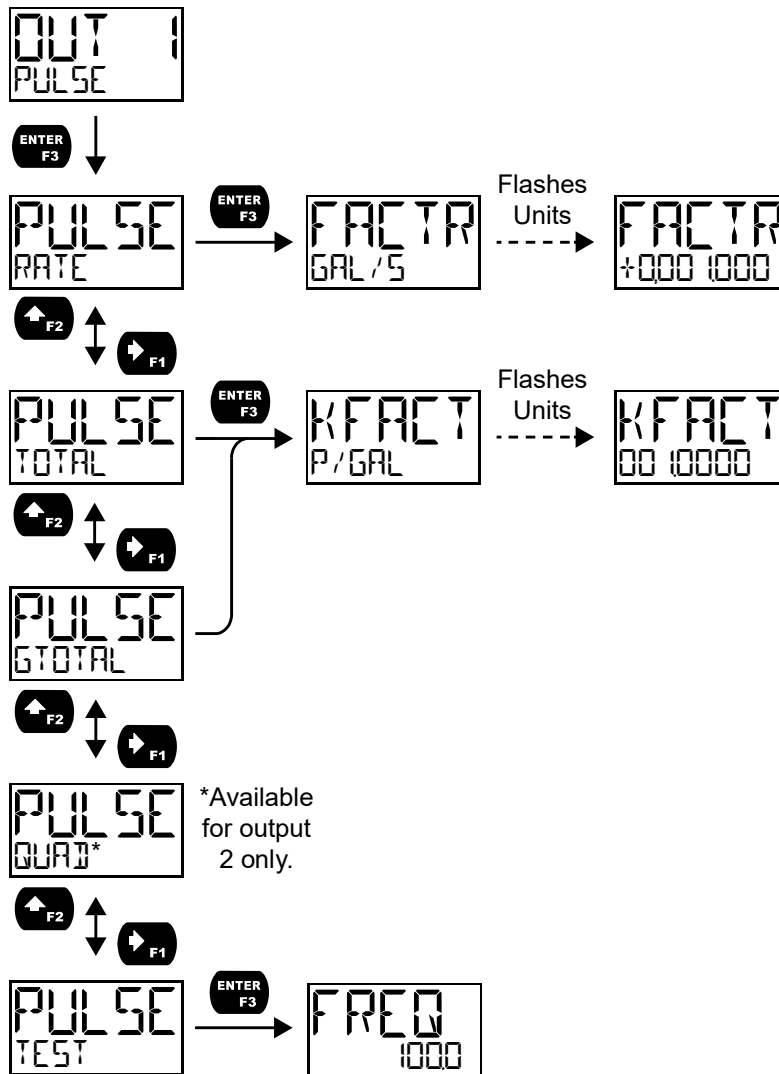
OUT 1
PULSE

ENTER F3

PULSE
RATE

ENTER F3

FACTR
GAL/S

Flashes Units

FACTR
+0,001.000

F2 F1

PULSE
TOTAL

ENTER F3

KFACT
P/GAL

Flashes Units

KFACT
001.0000

F2 F1

PULSE
GTOTAL

F2 F1

PULSE
QUAD*

*Available for output 2 only.

F2 F1

PULSE
TEST

ENTER F3

FREQ
100.0